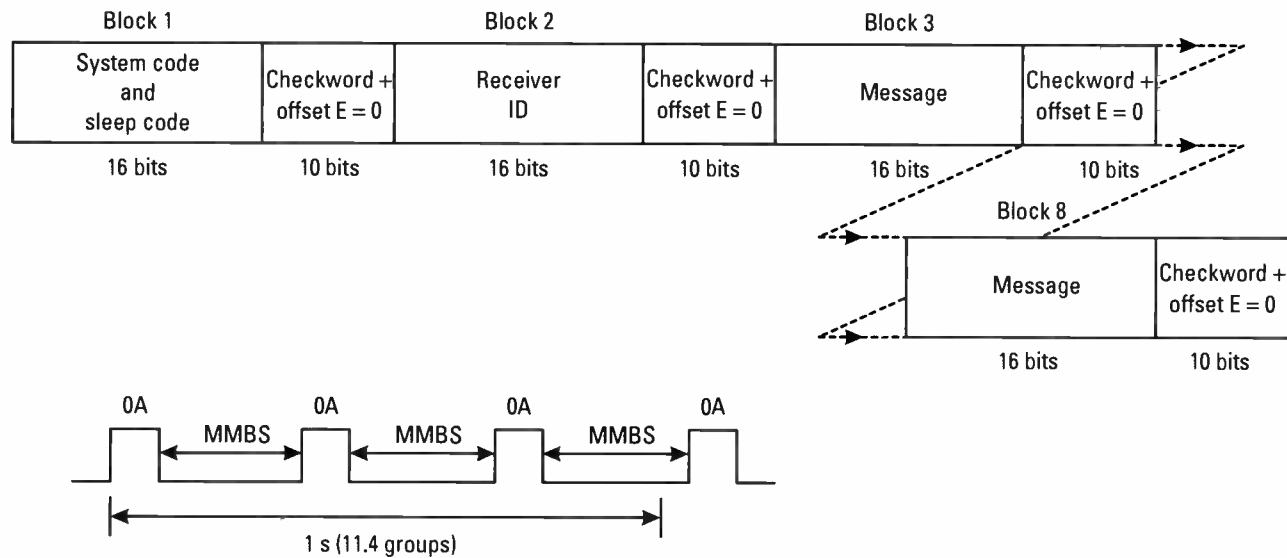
Block 1

Block 2

Block 3

| System code and sleep code | Checkword + offset E = 0 | Receiver ID | Checkword + offset E = 0 | Message | Checkword + offset E = 0 |
|---|---|---|---|---|---|
| 16 bits | 10 bits | 16 bits | 10 bits | 16 bits | 10 bits |

Block 8

| Message | Checkword + offset E = 0 |
|---|---|
| 16 bits | 10 bits |

0A MMBS 0A MMBS 0A MMBS 0A

1 s (11.4 groups)